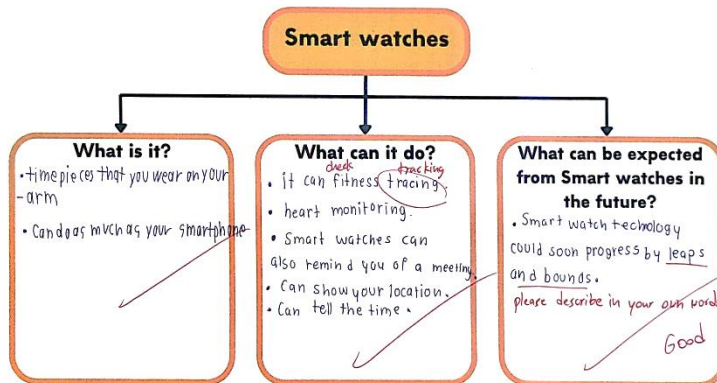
Smart watches

What is it?
• time pieces that you wear on your -arm
• Can do as much as your smartphone

What can it do?
• it can check fitness tracing tracking
• heart monitoring.
• Smart watches can also remind you of a meeting.
• Can show your location.
• Can tell the time.

What can be expected from Smart watches in the future?
• Smart watch techology could soon progress by leaps and bounds.
please describe in your own words
Good